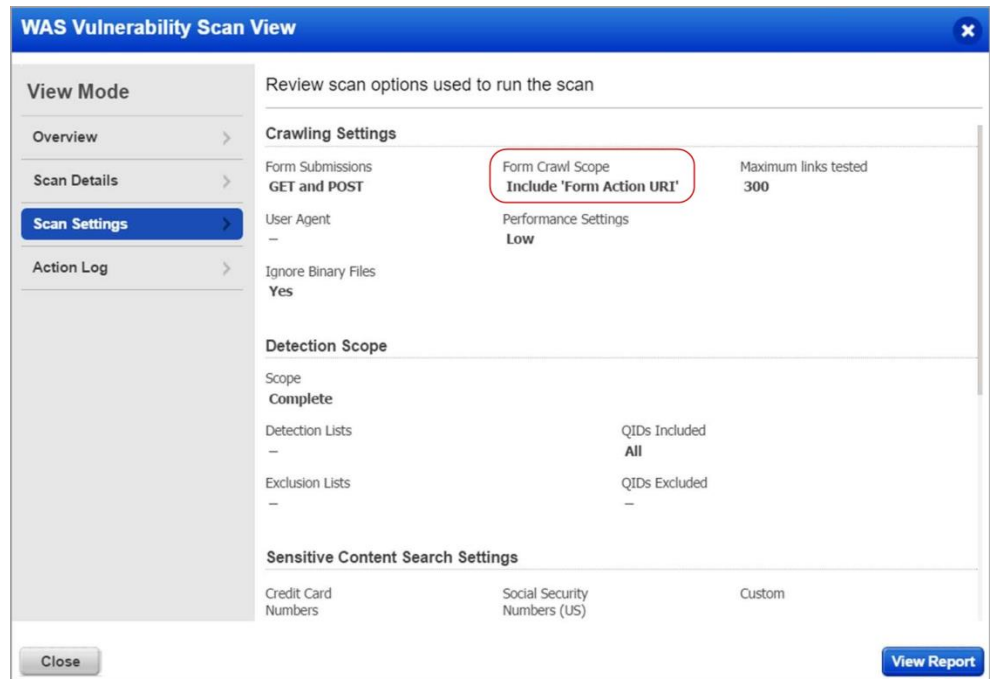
WAS Vulnerability Scan View

View Mode

Overview

Scan Details

Scan Settings

Action Log

Review scan options used to run the scan

Crawling Settings

Form Submissions
GET and POST

Form Crawl Scope
Include 'Form Action URI'

Maximum links tested
300

User Agent
–

Performance Settings
Low

Ignore Binary Files
Yes

Detection Scope

Scope
Complete

Detection Lists
–

QIDs Included
All

Exclusion Lists
–

QIDs Excluded
–

Sensitive Content Search Settings

Credit Card Numbers

Social Security Numbers (US)

Custom

Close

View Report